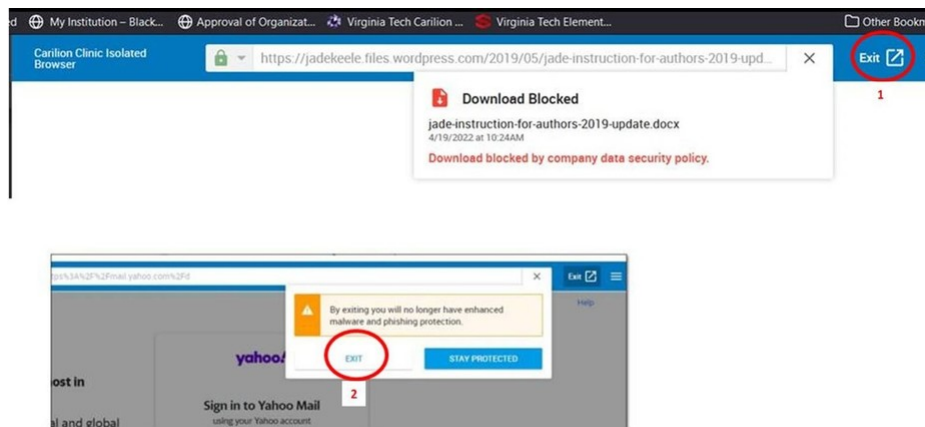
d My Institution – Black... Approval of Organizat... Virginia Tech Carilion ... Virginia Tech Element... Other Bookm

Carilion Clinic Isolated Browser

https://jadekeele.files.wordpress.com/2019/05/jade-instruction-for-authors-2019-upd...

Exit

1

Download Blocked

jade-instruction-for-authors-2019-update.docx
4/19/2022 at 10:24AM

Download blocked by company data security policy.

tps%3A%2F%2Fmail.yahoo.com%2Fd

Exit

Help

By exiting you will no longer have enhanced malware and phishing protection.

yahoo!

EXIT

STAY PROTECTED

2

ost in

Sign in to Yahoo Mail
using your Yahoo account

l and global